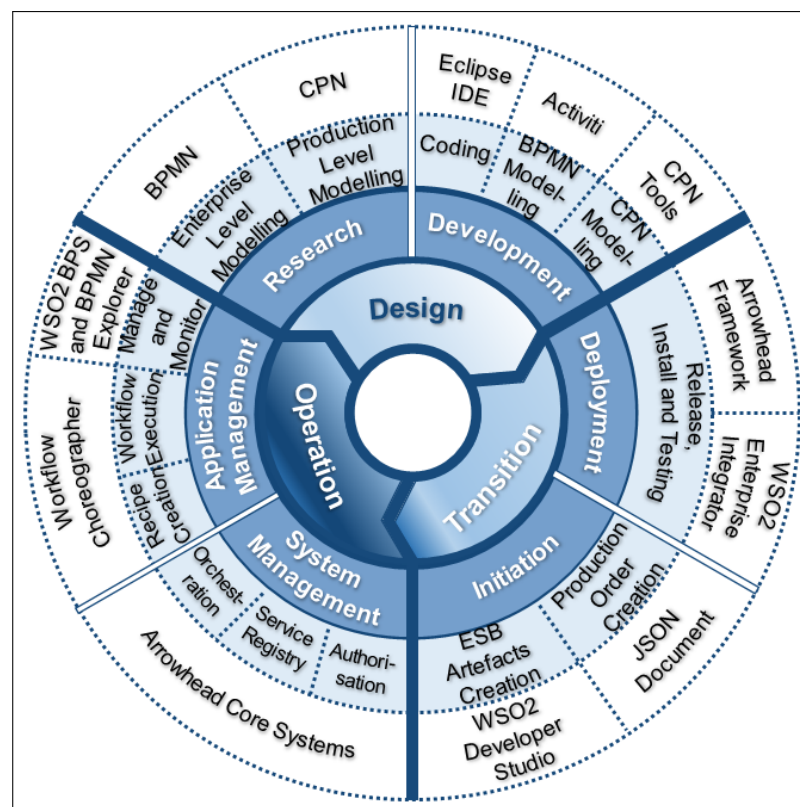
Design

Operation

Transition

Research

Development

Deployment

Initiation

System Management

Application Management

CPN

Production Level Modelling

BPMN

Enterprise Level Modelling

Eclipse IDE

Activiti

Coding

BPMN Modelling

CPN Tools

CPN Modelling

Arrowhead Framework

Release, Install and Testing

WSO2 Enterprise Integrator

Production Order Creation

JSON Document

ESB Artefacts Creation

WSO2 Developer Studio

Authorisation

Service Registry

Orchestration

Arrowhead Core Systems

Recipe Creation

Workflow Execution

Workflow Choreographer

Manage and Monitor

WSO2 BPS and BPMN Explorer